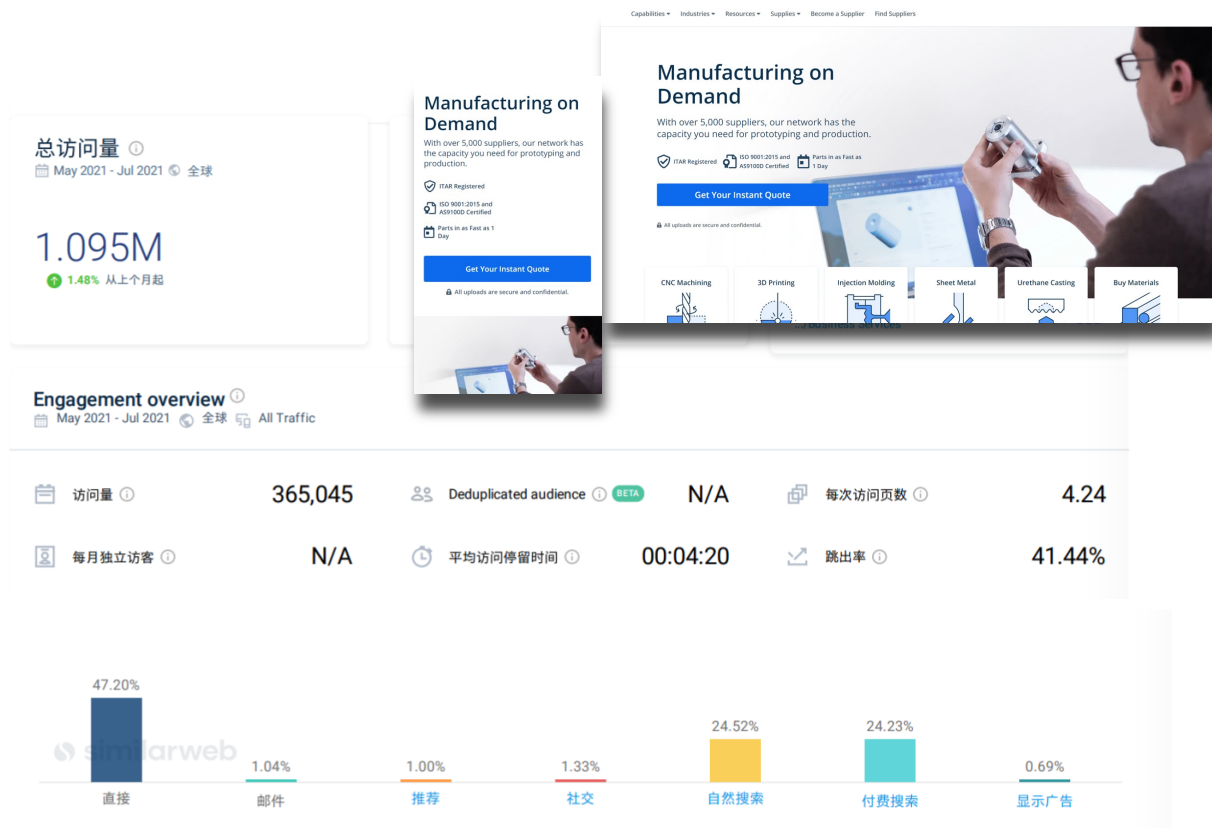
Capabilities ▾ Industries ▾ Resources ▾ Supplies ▾ Become a Supplier Find Suppliers

Manufacturing on Demand

With over 5,000 suppliers, our network has the capacity you need for prototyping and production.

ITAR Registered
ISO 9001:2015 and AS9100D Certified
Parts in as Fast as 1 Day

Get Your Instant Quote

All uploads are secure and confidential.

CNC Machining
3D Printing
Injection Molding
Sheet Metal
Urethane Casting
Buy Materials

Manufacturing on Demand

With over 5,000 suppliers, our network has the capacity you need for prototyping and production.

ITAR Registered
ISO 9001:2015 and AS9100D Certified
Parts in as Fast as 1 Day

Get Your Instant Quote

All uploads are secure and confidential.

总访问量
May 2021 - Jul 2021 全球

1.095M
1.48% 从上个月起

Business Services

Engagement overview
May 2021 - Jul 2021 全球 All Traffic

访问量 365,045
Deduplicated audience BETA N/A
每次访问页数 4.24
每月独立访客 N/A
平均访问停留时间 00:04:20
跳出率 41.44%

similarweb

| 47.20% | 1.04% | 1.00% | 1.33% | 24.52% | 24.23% | 0.69% |
|---|---|---|---|---|---|---|
| 直接 | 邮件 | 推荐 | 社交 | 自然搜索 | 付费搜索 | 显示广告 |